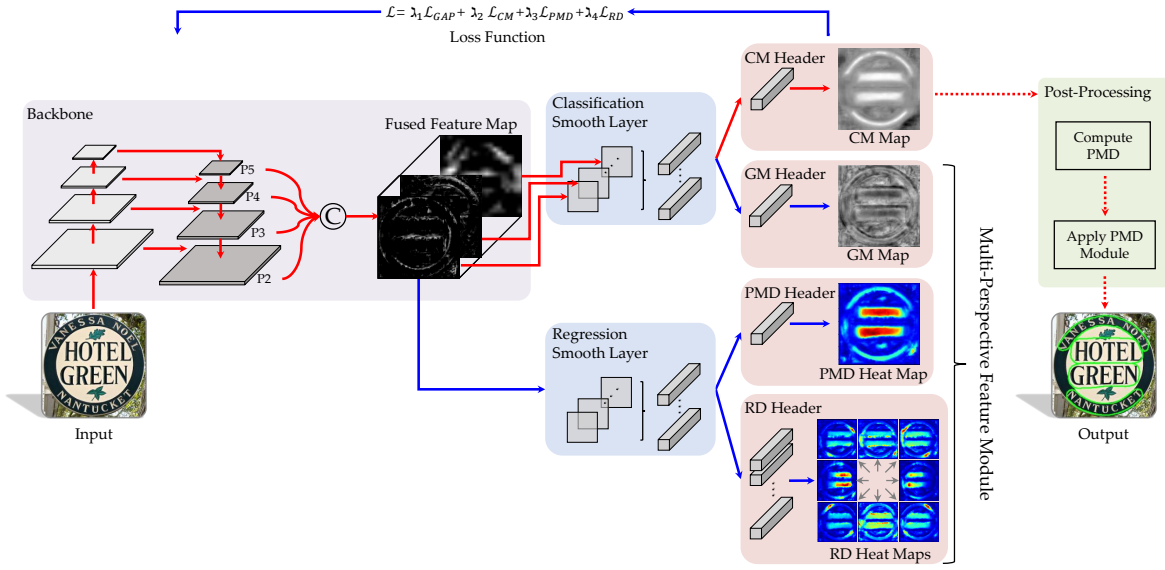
$\mathcal{L} = \lambda_1 \mathcal{L}_{GAP} + \lambda_2 \mathcal{L}_{CM} + \lambda_3 \mathcal{L}_{PMD} + \lambda_4 \mathcal{L}_{RD}$

Loss Function

Backbone

P5

P4

P3

P2

C

Fused Feature Map

Classification Smooth Layer

Regression Smooth Layer

CM Header

CM Map

GM Header

GM Map

PMD Header

PMD Heat Map

RD Header

RD Heat Maps

Multi-Perspective Feature Module

Post-Processing

Compute PMD

Apply PMD Module

VANESSA NOEL HOTEL GREEN NANTUCKET

Input

VANESSA NOEL HOTEL GREEN NANTUCKET

Output